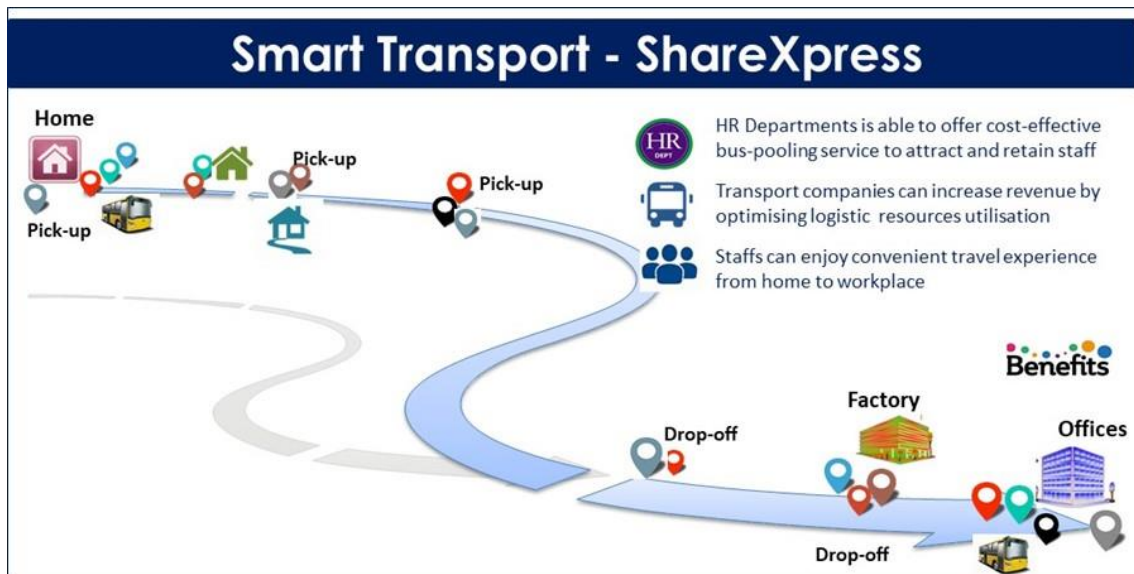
Smart Transport - ShareXpress

Home

Pick-up

Pick-up

Pick-up

HR DEPT

HR Departments is able to offer cost-effective bus-pooling service to attract and retain staff

Transport companies can increase revenue by optimising logistic resources utilisation

Staffs can enjoy convenient travel experience from home to workplace

Benefits

Factory

Offices

Drop-off

Drop-off